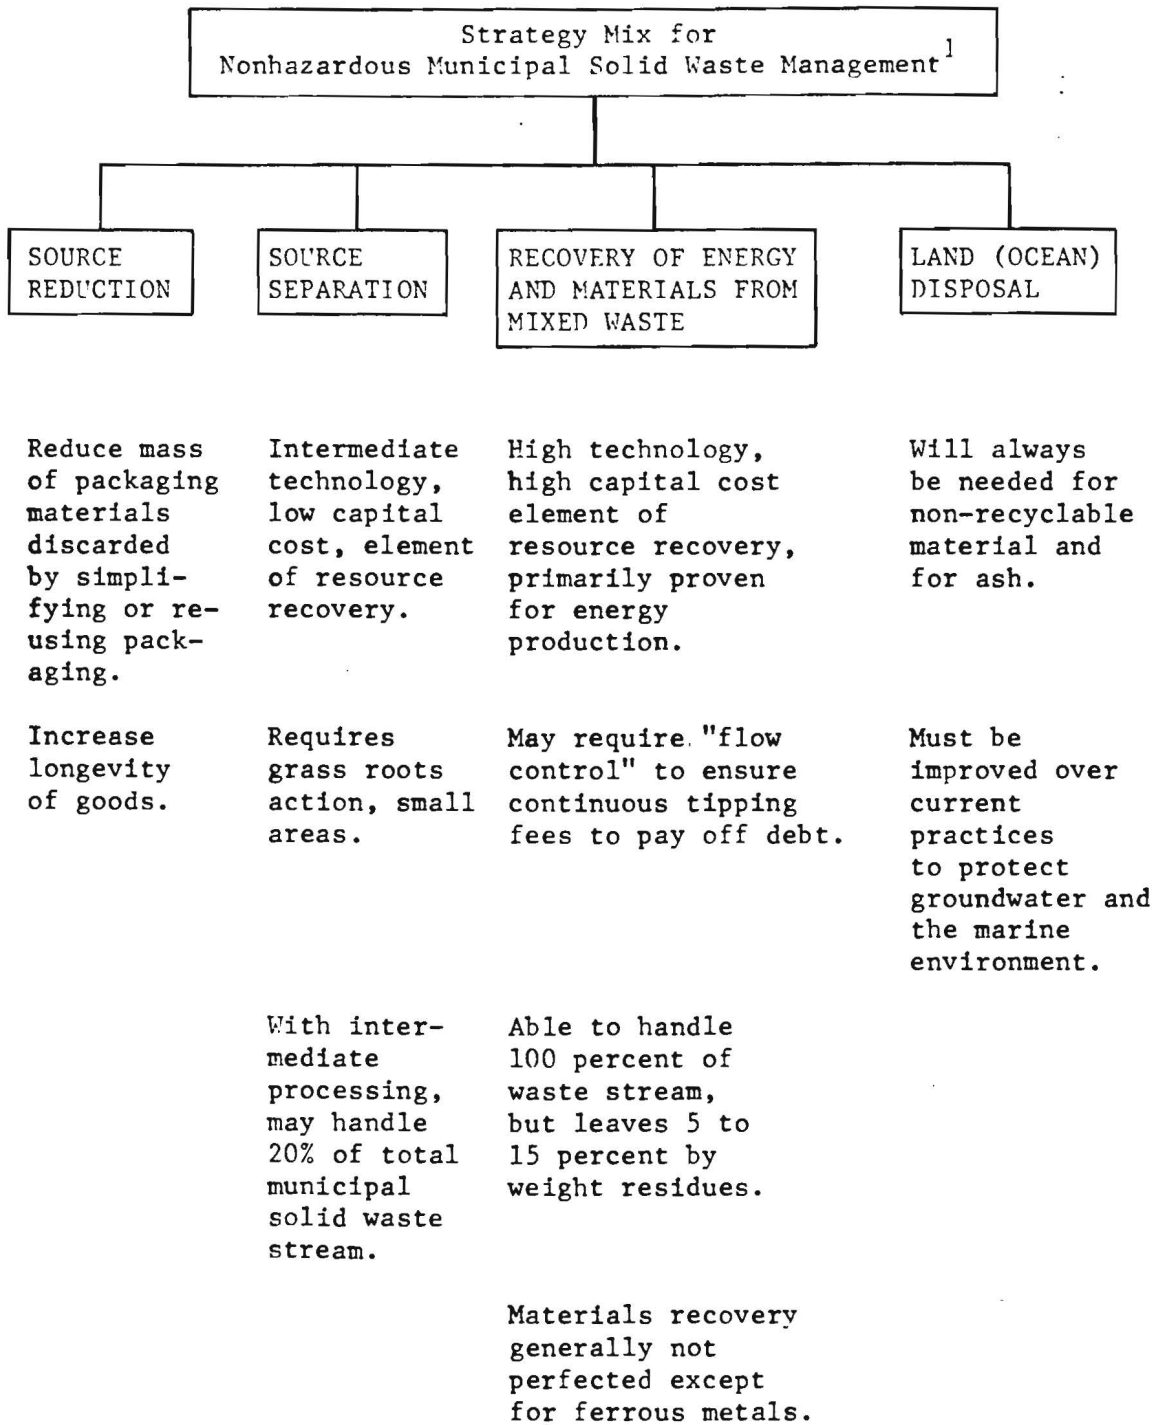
Strategy Mix for Nonhazardous Municipal Solid Waste Management$^1$

SOURCE REDUCTION

Reduce mass of packaging materials discarded by simplifying or reusing packaging.

Increase longevity of goods.

SOURCE SEPARATION

Intermediate technology, low capital cost, element of resource recovery.

Requires grass roots action, small areas.

With intermediate processing, may handle 20% of total municipal solid waste stream.

RECOVERY OF ENERGY AND MATERIALS FROM MIXED WASTE

High technology, high capital cost element of resource recovery, primarily proven for energy production.

May require "flow control" to ensure continuous tipping fees to pay off debt.

Able to handle 100 percent of waste stream, but leaves 5 to 15 percent by weight residues.

Materials recovery generally not perfected except for ferrous metals.

LAND (OCEAN) DISPOSAL

Will always be needed for non-recyclable material and for ash.

Must be improved over current practices to protect groundwater and the marine environment.